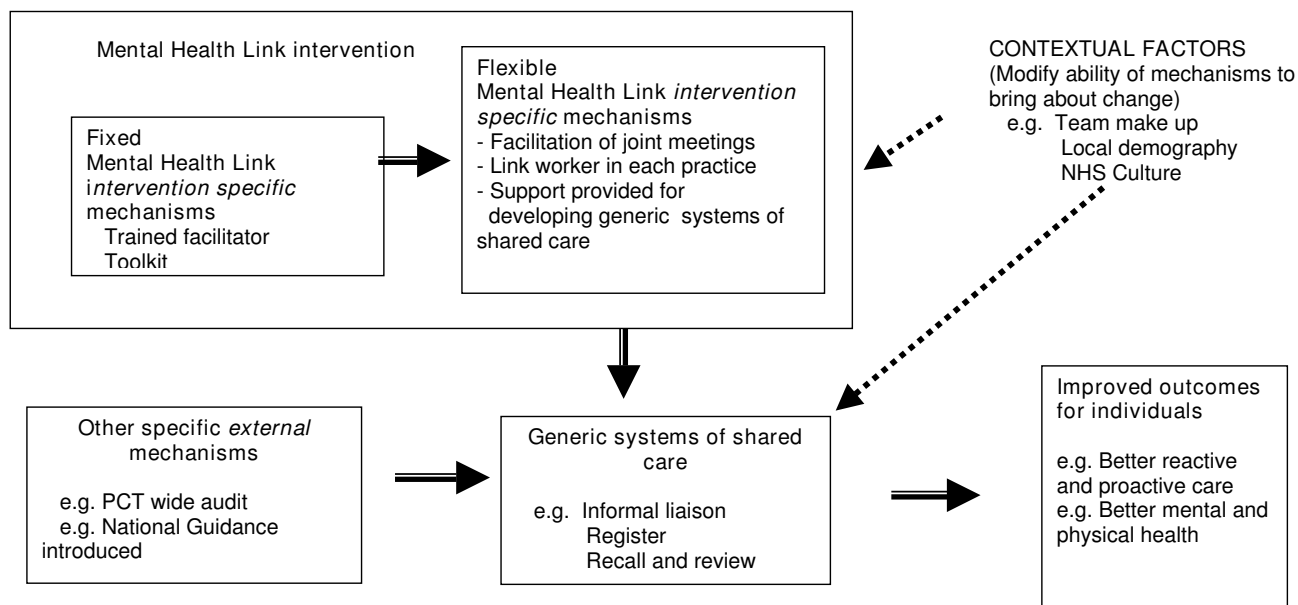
Mental Health Link intervention

Fixed
Mental Health Link intervention specific mechanisms
Trained facilitator
Toolkit

Flexible
Mental Health Link intervention specific mechanisms
- Facilitation of joint meetings
- Link worker in each practice
- Support provided for developing generic systems of shared care

CONTEXTUAL FACTORS
(Modify ability of mechanisms to bring about change)
e.g. Team make up
Local demography
NHS Culture

Other specific external mechanisms

e.g. PCT wide audit
e.g. National Guidance introduced

Generic systems of shared care

e.g. Informal liaison
Register
Recall and review

Improved outcomes for individuals

e.g. Better reactive and proactive care
e.g. Better mental and physical health